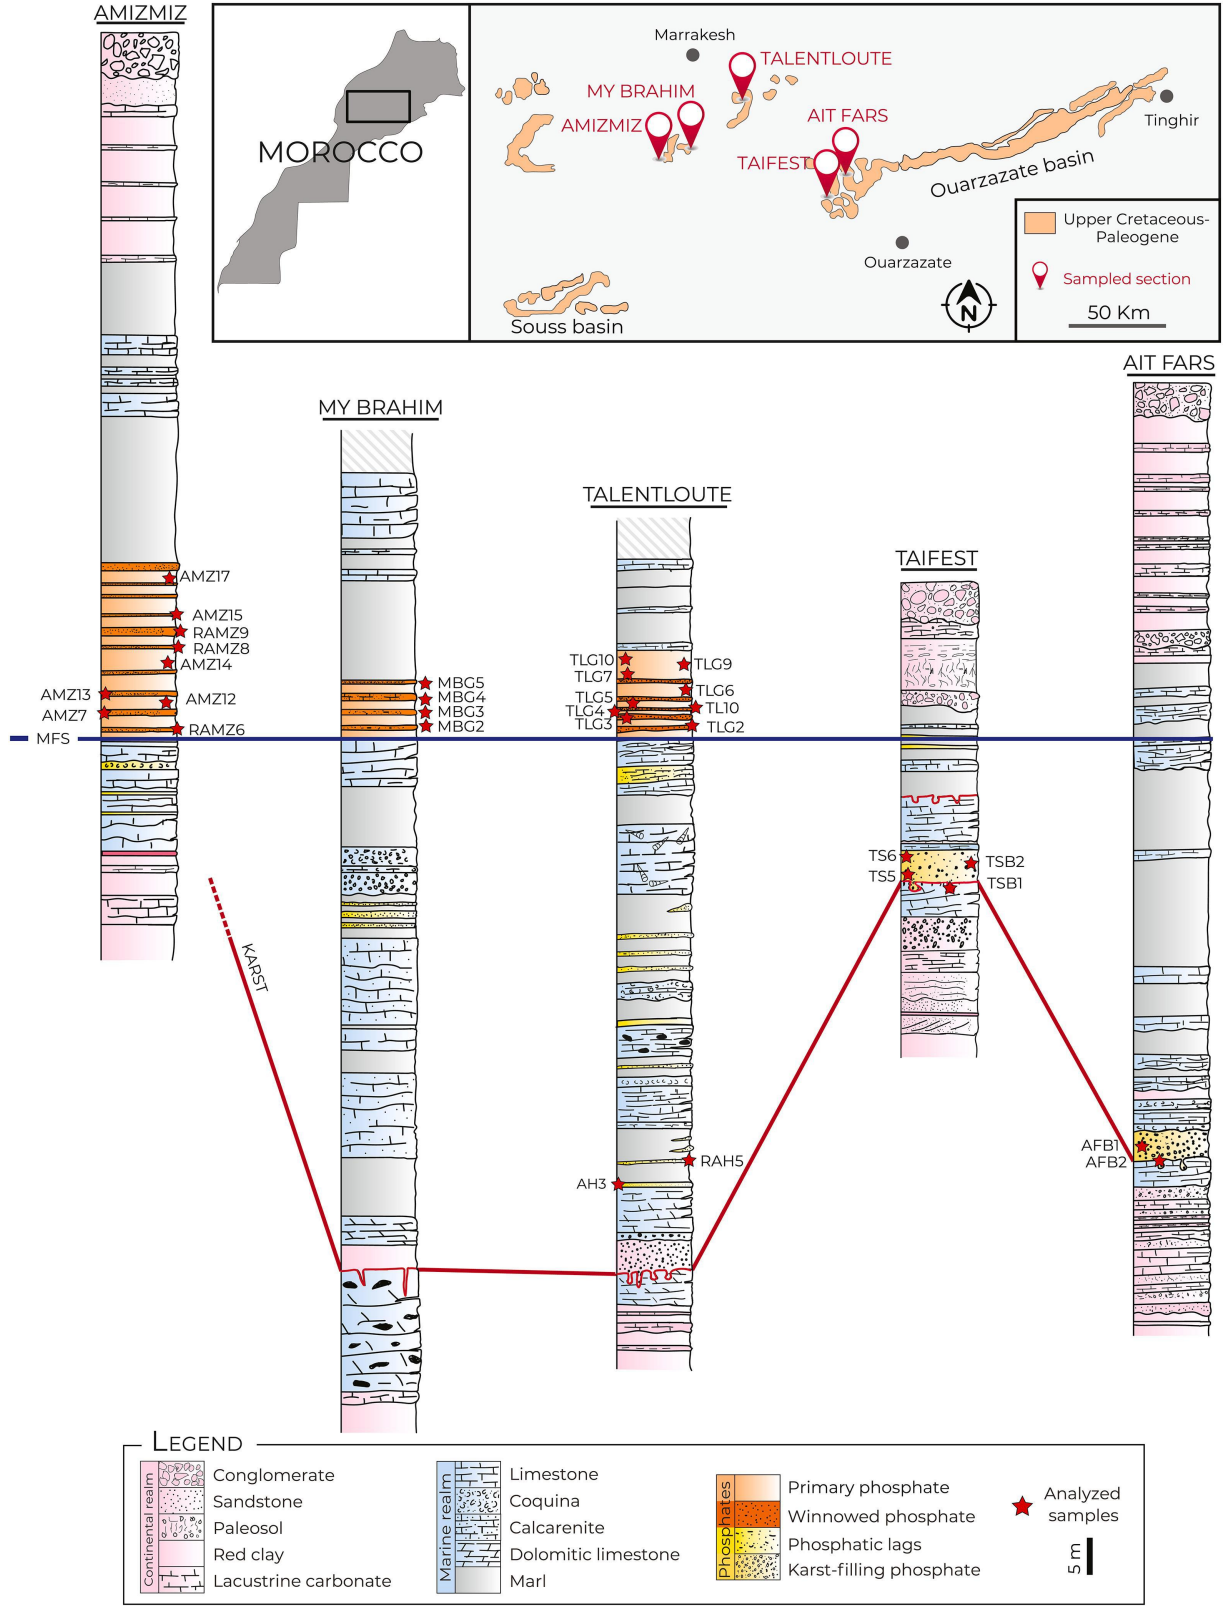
AMIZMIZ

MOROCCO

Marrakesh
TALENTLOUTE
MY BRAHIM
AMIZMIZ
AIT FARS
TAIFEST
Tinghir
Ouarzazate basin
Upper Cretaceous-Paleogene
Sampled section
Ouarzazate
N
50 Km
Souss basin

AIT FARS
MY BRAHIM
TALENTLOUTE
TAIFEST

AMZ17
AMZ15
RAMZ9
RAMZ8
AMZ14
AMZ13
AMZ12
AMZ7
RAMZ6
MFS

MBG5
MBG4
MBG3
MBG2

TLG10
TLG9
TLG7
TLG6
TLG5
TLG4
TL10
TLG3
TLG2

TS6
TSB2
TS5
TSB1

KARST

RAH5
AH3

AFB1
AFB2

LEGEND
Continental realm
Conglomerate
Sandstone
Paleosol
Red clay
Lacustrine carbonate
Marine realm
Limestone
Coquina
Calcarenite
Dolomitic limestone
Marl
Phosphates
Primary phosphate
Winnowed phosphate
Phosphatic lags
Karst-filling phosphate
Analyzed samples
5 m